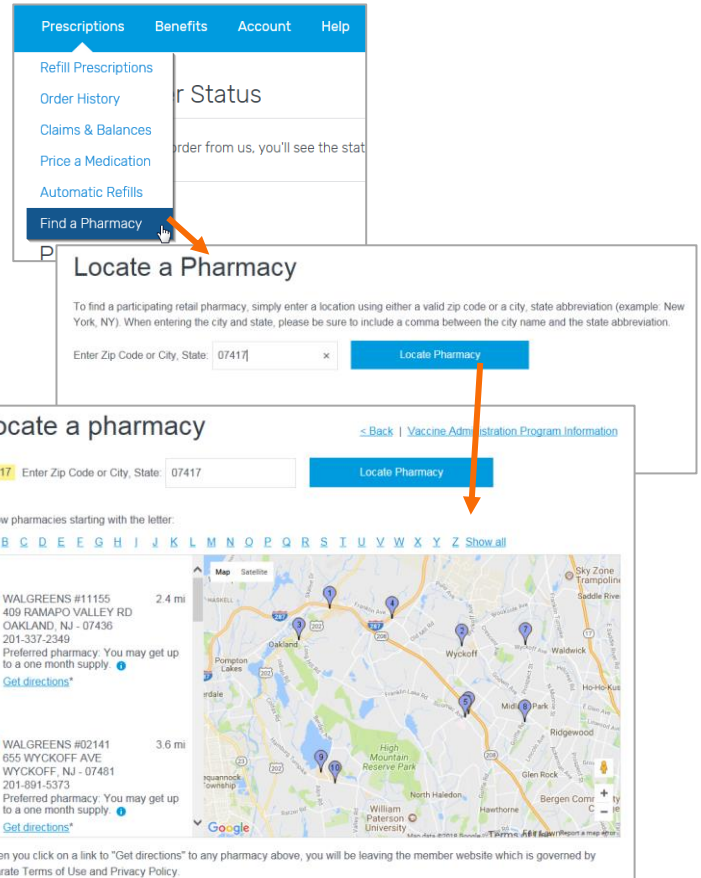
Prescriptions Benefits Account Help

Refill Prescriptions
Order History
Claims & Balances
Price a Medication
Automatic Refills
Find a Pharmacy

r Status

order from us, you'll see the stat

P

Locate a Pharmacy

To find a participating retail pharmacy, simply enter a location using either a valid zip code or a city, state abbreviation (example: New York, NY). When entering the city and state, please be sure to include a comma between the city name and the state abbreviation.

Enter Zip Code or City, State: 07417 ×

Locate Pharmacy

ocate a pharmacy

< Back | Vaccine Administration Program Information

17 Enter Zip Code or City, State: 07417

Locate Pharmacy

w pharmacies starting with the letter:

B C D E F G H I J K L M N O P Q R S T U V W X Y Z Show all

WALGREENS #11155 2.4 mi
409 RAMAPO VALLEY RD
OAKLAND, NJ - 07436
201-337-2349
Preferred pharmacy: You may get up to a one month supply.
Get directions*

WALGREENS #02141 3.6 mi
655 WYCKOFF AVE
WYCKOFF, NJ - 07481
201-891-5373
Preferred pharmacy: You may get up to a one month supply.
Get directions*

Map Satellite
HASKELL
Oakland
Pompton Lakes
rdale
Wyckoff
Waldwick
Ho-Ho-Kus
Midland Park
Ridgewood
High Mountain Reserve Park
Glen Rock
North Haledon
Hawthorne
Bergen Comm
William Paterson University
equannock Township
Sky Zone Trampoline
Saddle Rive
Franklin Lake
Google
Map data ©2018 Google Terms of Use Report a map error

en you click on a link to "Get directions" to any pharmacy above, you will be leaving the member website which is governed by rate Terms of Use and Privacy Policy.